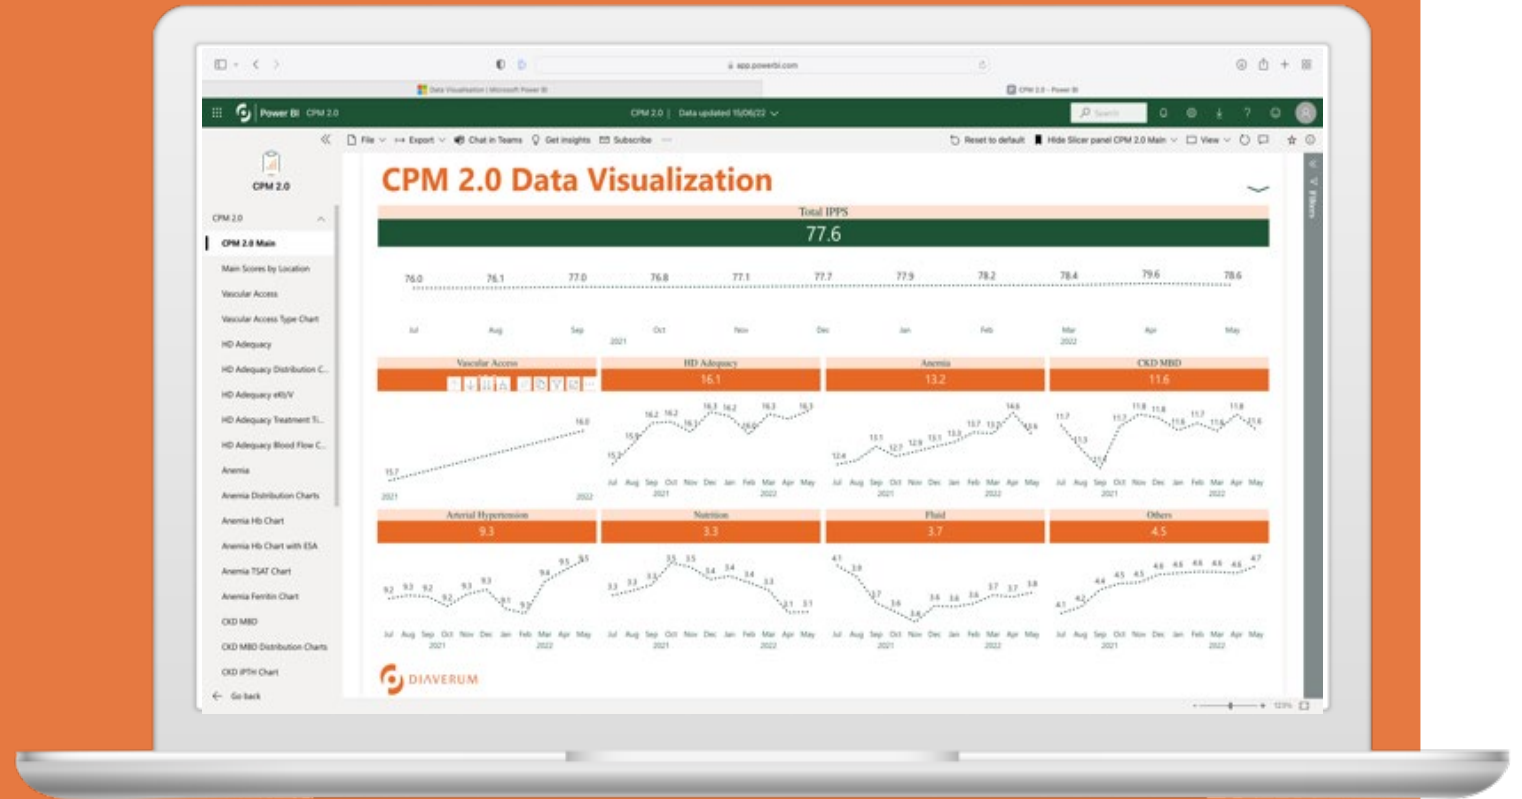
app.powerbi.com

Data Visualization | Microsoft Power BI

CPM 2.0 - Power BI

Power BI CPM 2.0

CPM 2.0 | Data updated 15/06/22

Search

File Export Chat in Teams Get insights Subscribe

Reset to default Hide Slicer panel CPM 2.0 Main View

CPM 2.0

CPM 2.0

CPM 2.0 Main
Main Scores by Location
Vascular Access
Vascular Access Type Chart
HD Adequacy
HD Adequacy Distribution C...
HD Adequacy eKt/V
HD Adequacy Treatment Ti...
HD Adequacy Blood Flow C...
Anemia
Anemia Distribution Charts
Anemia Hb Chart
Anemia Hb Chart with ESA
Anemia TSAT Chart
Anemia Ferritin Chart
CKD MBD
CKD MBD Distribution Charts
CKD iPTH Chart
Go back

CPM 2.0 Data Visualization

Filters

Total IPPS
77.6

76.0 76.1 77.0 76.8 77.1 77.7 77.9 78.2 78.4 79.6 78.6
Jul Aug Sep Oct Nov Dec Jan Feb Mar Apr May
2021 2022

Vascular Access
15.7 16.0
2021 2022

HD Adequacy
16.1
15.2 15.9 16.2 16.2 16.1 16.3 16.2 16.0 16.3 16.3
Jul Aug Sep Oct Nov Dec Jan Feb Mar Apr May
2021 2022

Anemia
13.2
12.4 13.1 12.7 12.9 13.1 13.3 13.7 13.7 14.6 13.6
Jul Aug Sep Oct Nov Dec Jan Feb Mar Apr May
2021 2022

CKD MBD
11.6
11.7 11.3 10.4 11.7 11.8 11.8 11.6 11.7 11.6 11.8 11.6
Jul Aug Sep Oct Nov Dec Jan Feb Mar Apr May
2021 2022

Arterial Hypertension
9.3
9.2 9.3 9.2 9.2 9.3 9.3 9.1 9.0 9.4 9.5 9.5
Jul Aug Sep Oct Nov Dec Jan Feb Mar Apr May
2021 2022

Nutrition
3.3
3.3 3.3 3.3 3.5 3.5 3.4 3.4 3.3 3.1 3.1
Jul Aug Sep Oct Nov Dec Jan Feb Mar Apr May
2021 2022

Fluid
3.7
4.1 3.9 3.7 3.6 3.4 3.6 3.6 3.6 3.7 3.7 3.8
Jul Aug Sep Oct Nov Dec Jan Feb Mar Apr May
2021 2022

Others
4.5
4.1 4.2 4.4 4.5 4.5 4.6 4.6 4.6 4.6 4.6 4.7
Jul Aug Sep Oct Nov Dec Jan Feb Mar Apr May
2021 2022

DIAVERUM

123%